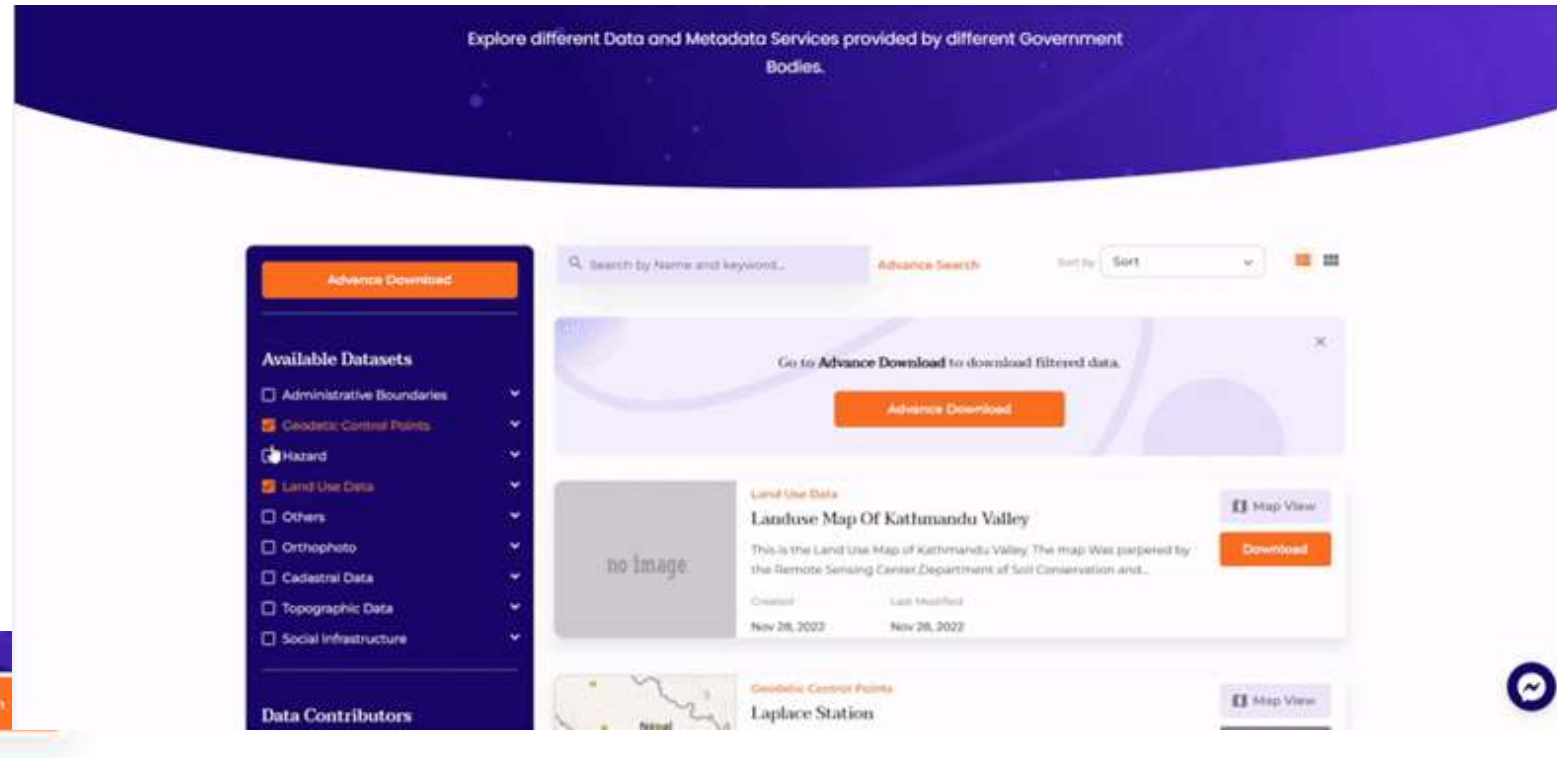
Explore different Data and Metadata Services provided by different Government Bodies.

Advance Download

Available Datasets

Administrative Boundaries

Geodetic Control Points

Hazard

Land Use Data

Others

Orthophoto

Cadastral Data

Topographic Data

Social Infrastructure

Data Contributors

Search by Name and keyword...

Advance Search

Sort by

Sort

Go to Advance Download to download filtered data.

Advance Download

Land Use Data

Landuse Map Of Kathmandu Valley

no image

This is the Land Use Map of Kathmandu Valley. The map Was parpered by the Remote Sensing Center,Department of Soil Conservation and...

Created

Nov 28, 2022

Last Modified

Nov 28, 2022

Map View

Download

Geodetic Control Points

Laplace Station

Map View